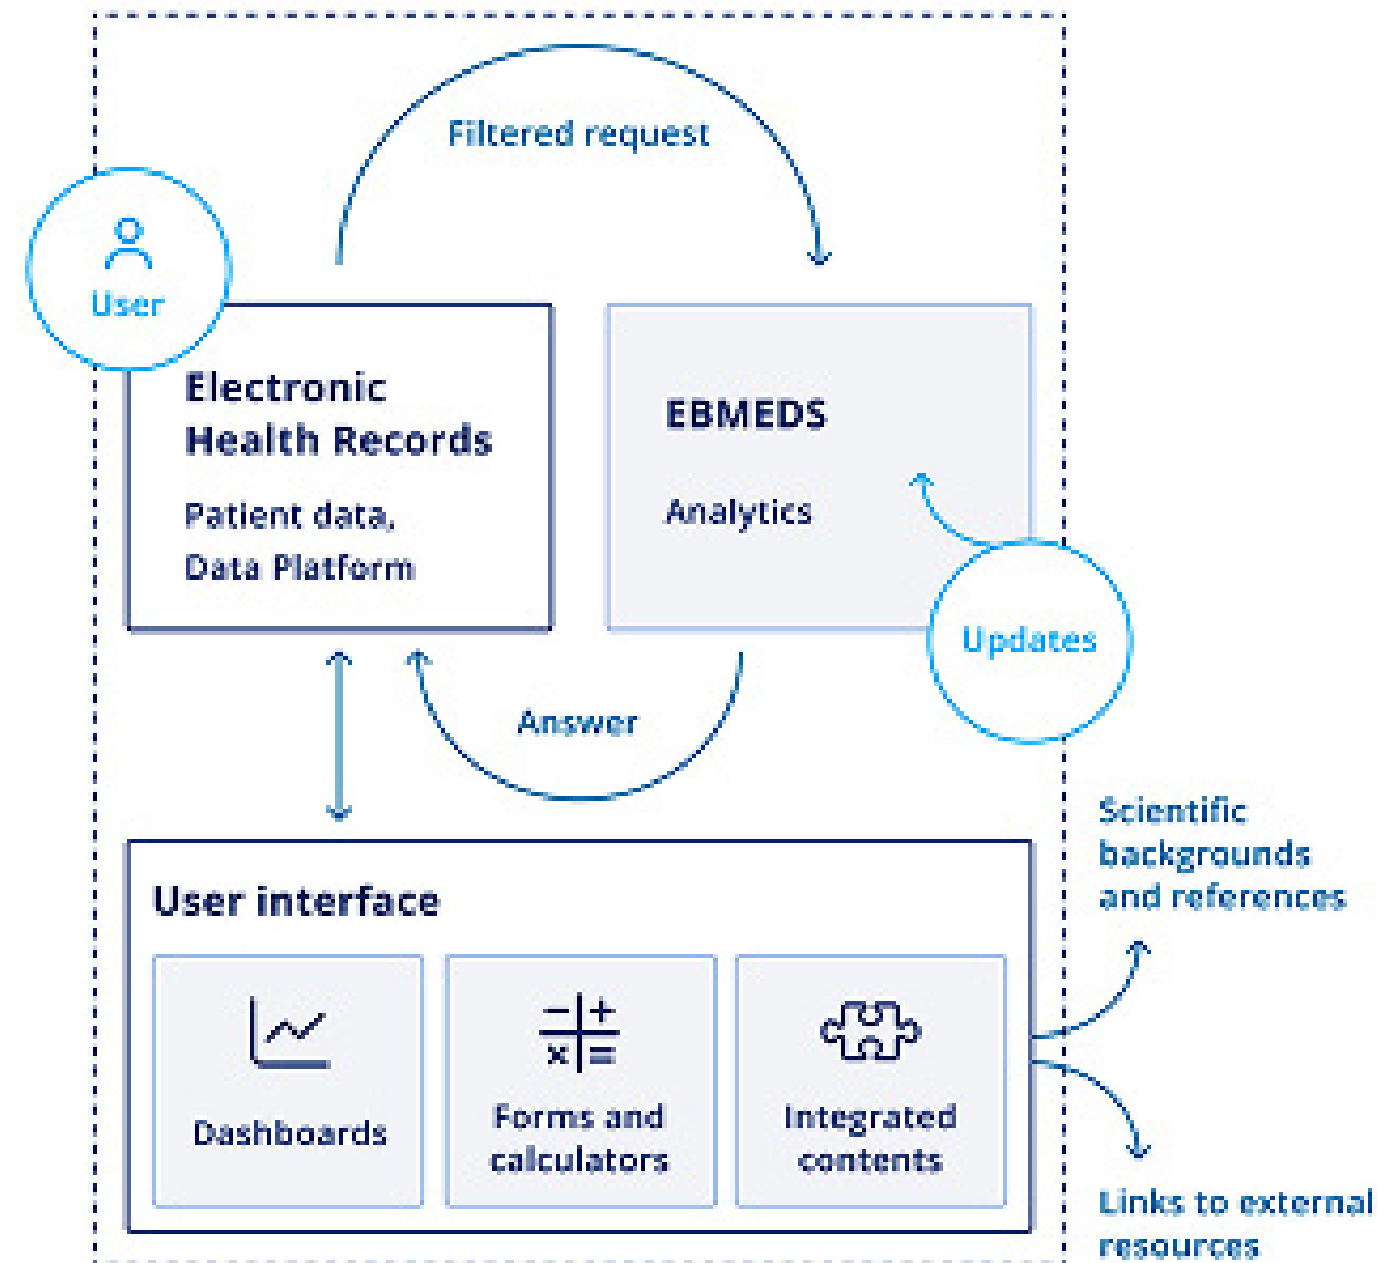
Filtered request

User

Electronic Health Records

Patient data, Data Platform

EBMEDS

Analytics

Updates

Answer

Scientific backgrounds and references

User interface

Dashboards

Forms and calculators

Integrated contents

Links to external resources